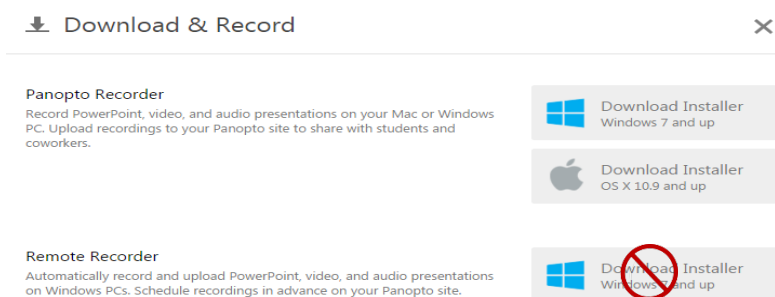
Download & Record

×

Panopto Recorder

Record PowerPoint, video, and audio presentations on your Mac or Windows PC. Upload recordings to your Panopto site to share with students and coworkers.

Download Installer
Windows 7 and up

Download Installer
OS X 10.9 and up

Remote Recorder

Automatically record and upload PowerPoint, video, and audio presentations on Windows PCs. Schedule recordings in advance on your Panopto site.

Download Installer
Windows 7 and up